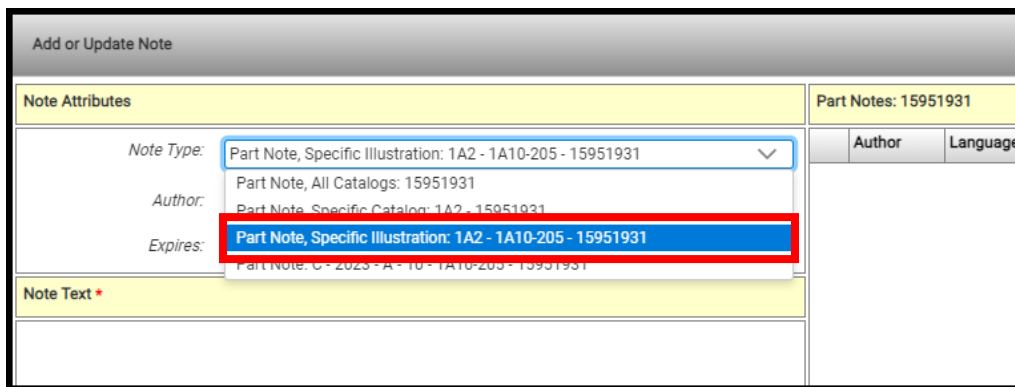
Add or Update Note

Note Attributes

Part Notes: 15951931

Note Type: Part Note, Specific Illustration: 1A2 - 1A10-205 - 15951931

Author

Language

Part Note, All Catalogs: 15951931

Author:

Part Note, Specific Catalog: 1A2 - 15951931

Part Note, Specific Illustration: 1A2 - 1A10-205 - 15951931

Expires:

Part Note: C - 2023 - A - 10 - 1A10-205 - 15951931

Note Text *